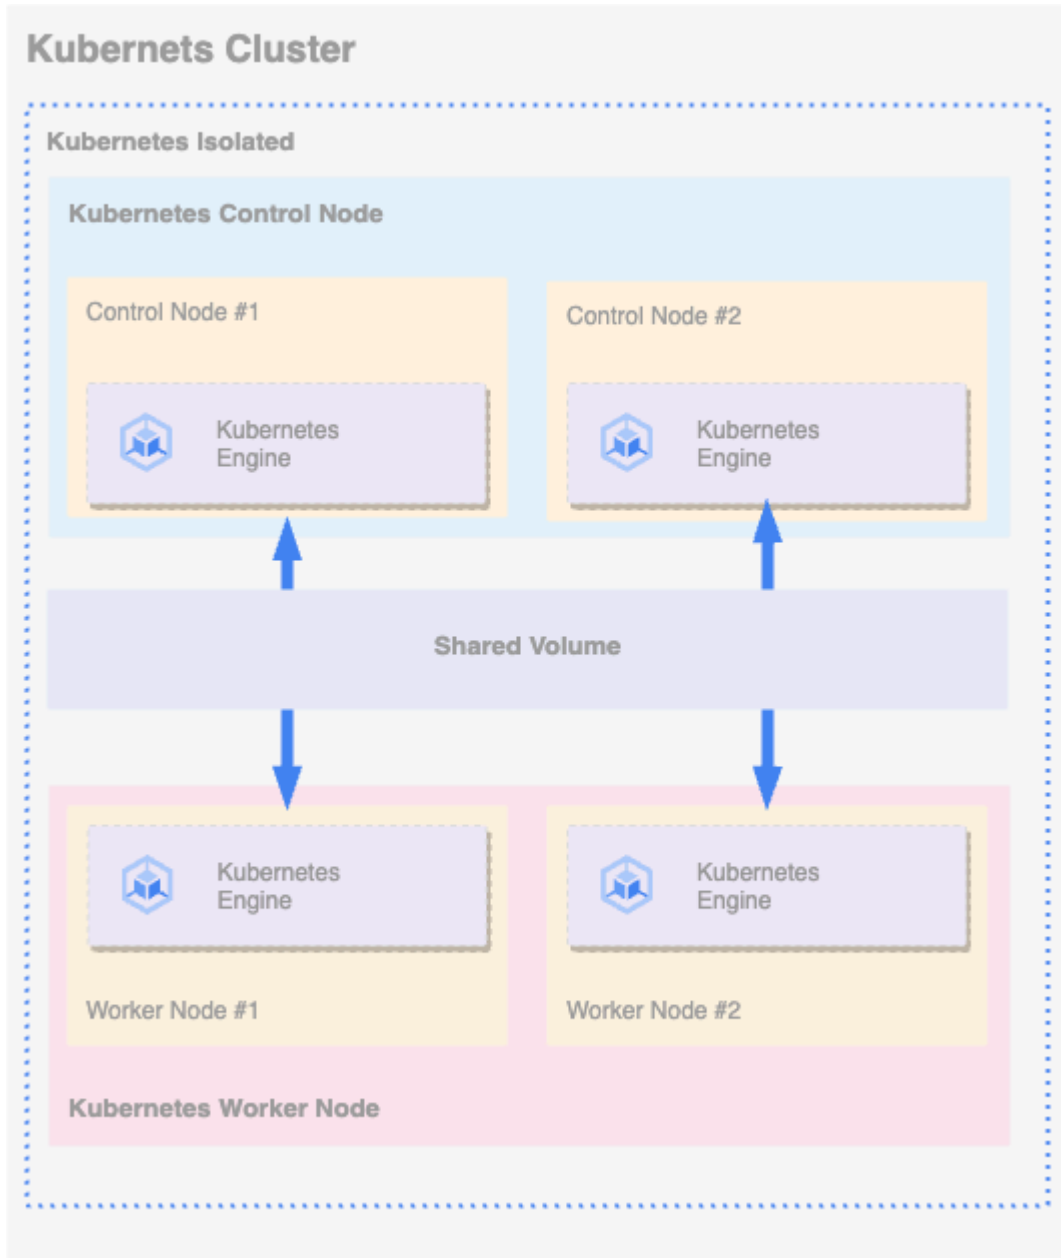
Kubernets Cluster

Kubernetes Isolated

Kubernetes Control Node

Control Node #1

Kubernetes Engine

Control Node #2

Kubernetes Engine

Shared Volume

Kubernetes Engine

Kubernetes Engine

Worker Node #1

Worker Node #2

Kubernetes Worker Node